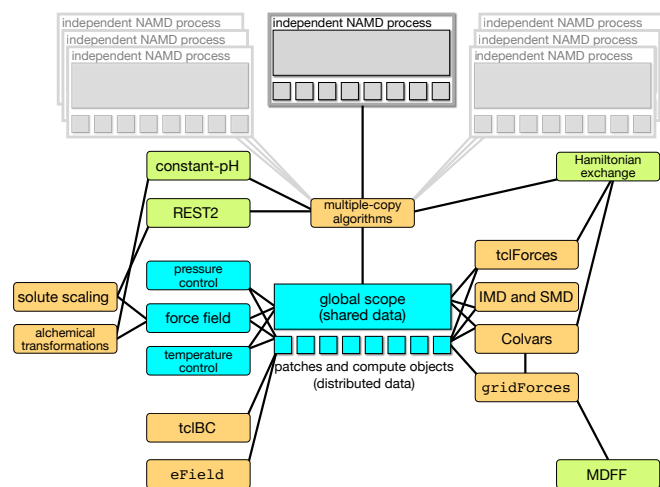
independent NAMD process
independent NAMD process
independent NAMD process
independent NAMD process
independent NAMD process
independent NAMD process
independent NAMD process

constant-pH

Hamiltonian exchange

multiple-copy algorithms

REST2

tclForces

pressure control

solute scaling

global scope (shared data)

IMD and SMD

force field

alchemical transformations

Colvars

temperature control

patches and compute objects (distributed data)

gridForces

tclBC

eField

MDFF